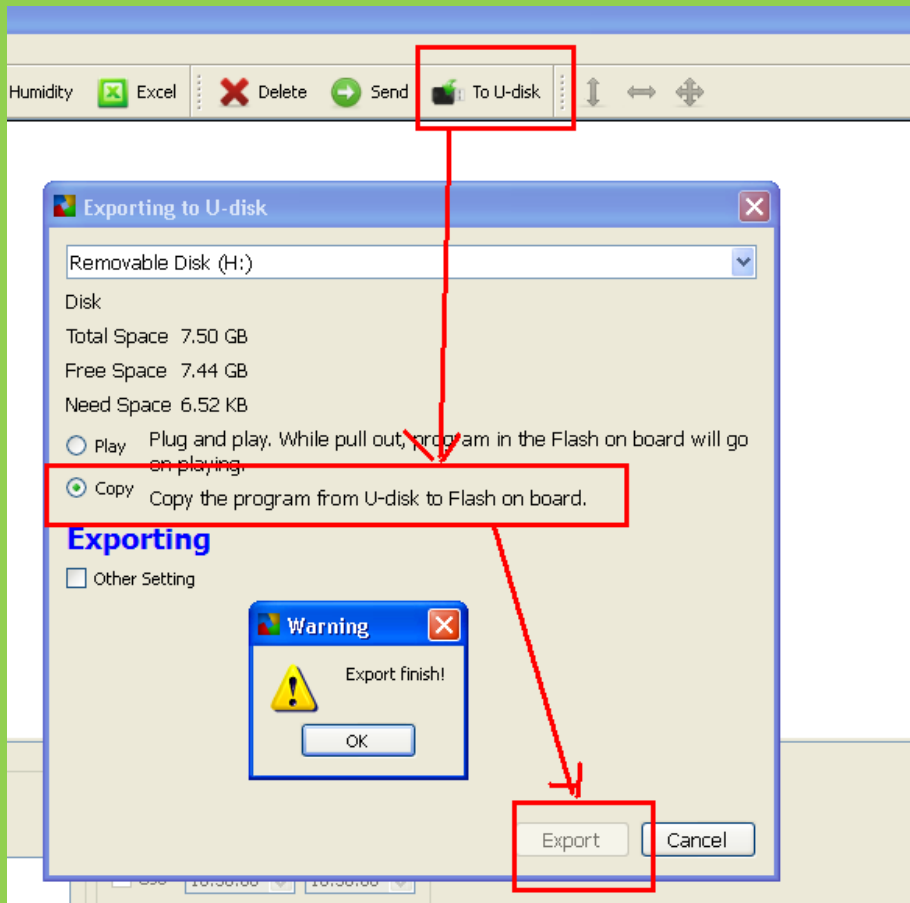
Humidity Excel Delete Send To U-disk

Exporting to U-disk

Removable Disk (H:)

Disk

Total Space 7.50 GB

Free Space 7.44 GB

Need Space 6.52 KB

Play Plug and play. While pull out, program in the Flash on board will go on playing.

Copy Copy the program from U-disk to Flash on board.

Exporting

Other Setting

Warning

Export finish!

OK

Export Cancel

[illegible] 10:38:00 10:38:00